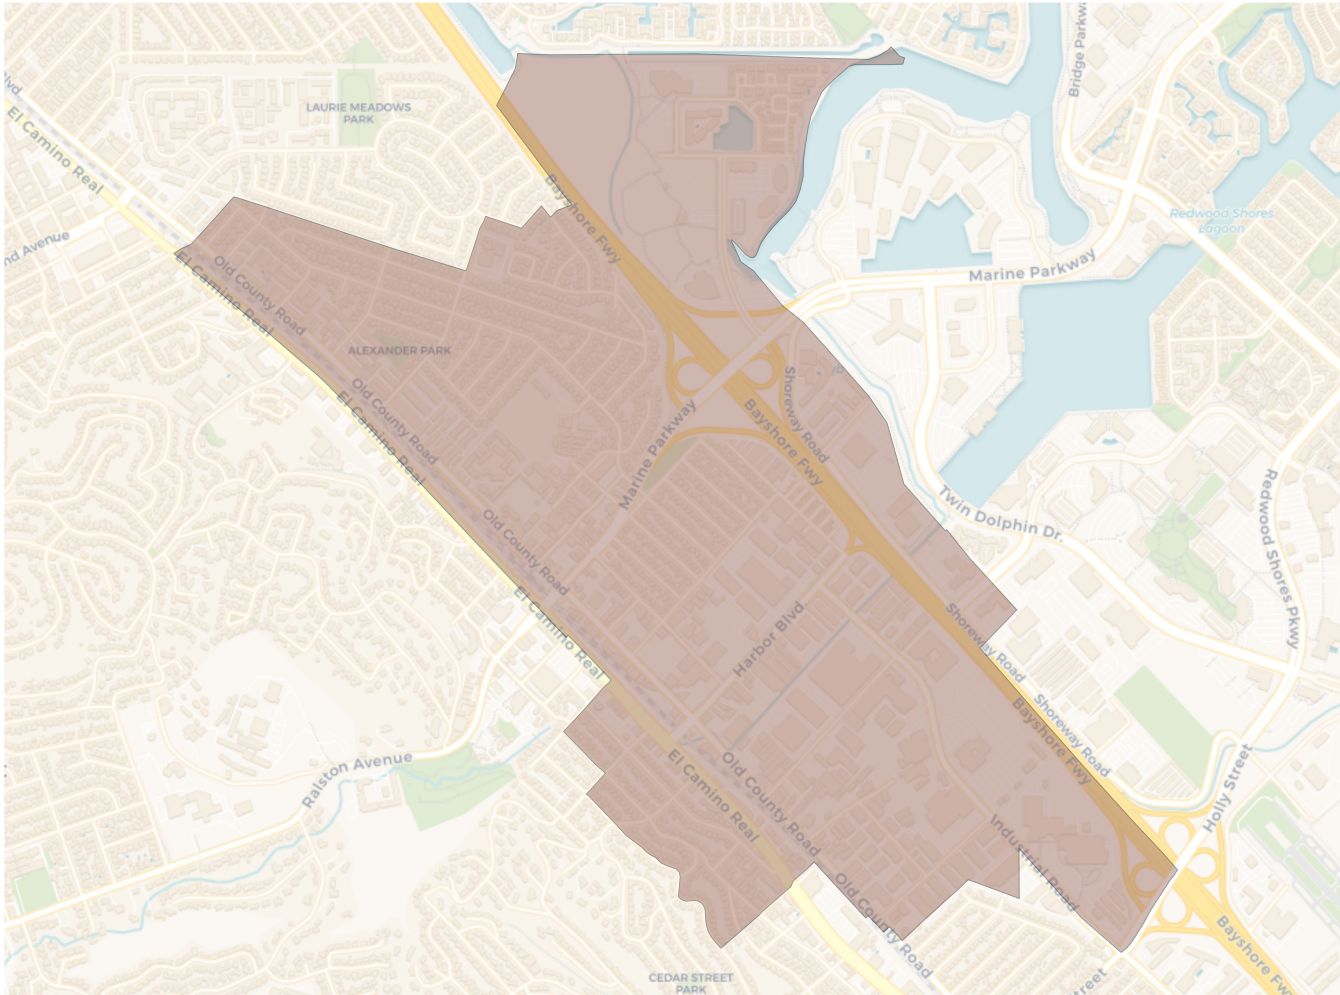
LAURIE MEADOWS PARK

El Camino Real

nd Avenue

Bayshore Fwy

Bridge Parkway

Redwood Shores Lagoon

Marine Parkway

Old County Road

El Camino Real

ALEXANDER PARK

Old County Road

El Camino Real

Marine Parkway

Shoreway Road

Bayshore Fwy

Twin Dolphin Dr.

Redwood Shores Pkwy

Old County Road

El Camino Real

Harbor Blvd.

Shoreway Road

Shoreway Road

Bayshore Fwy

Ralston Avenue

Holly Street

El Camino Real

Old County Road

Industrial Road

Old County Road

Bayshore Fwy

CEDAR STREET PARK

treet